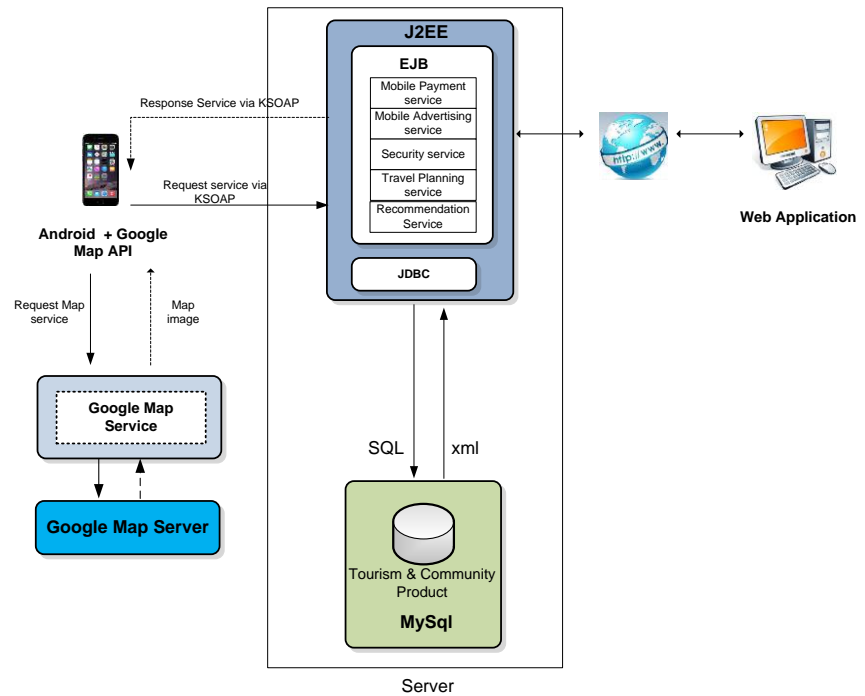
J2EE

EJB

Mobile Payment service

Mobile Advertising service

Security service

Travel Planning service

Recommendation Service

JDBC

Response Service via KSOAP

Request service via KSOAP

Android + Google Map API

Request Map service

Map image

Google Map Service

Google Map Server

http://www.

Web Application

SQL

xml

Tourism & Community Product

MySql

Server